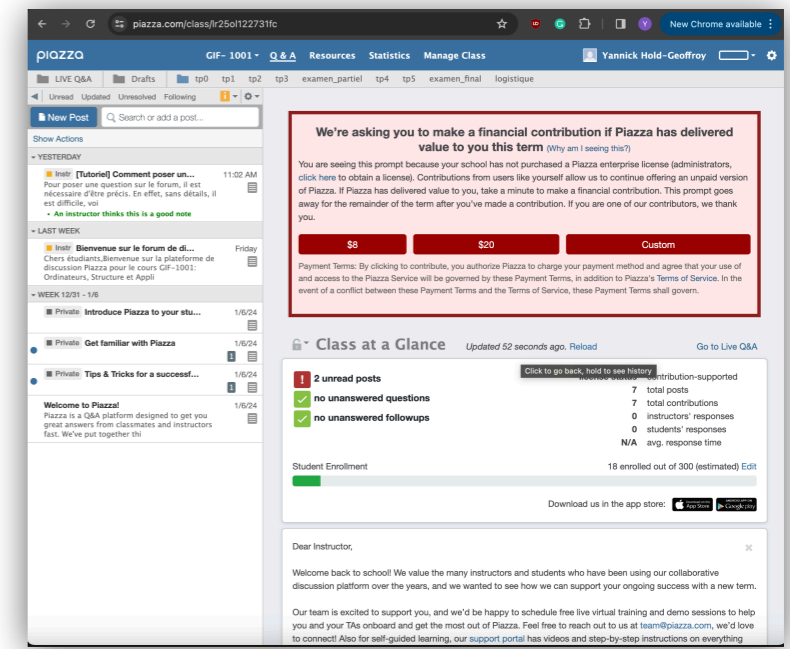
piazza.com/class/lr25ol122731fc

New Chrome available

piazza GIF- 1001 Q & A Resources Statistics Manage Class Yannick Hold-Geoffroy

LIVE Q&A Drafts tp0 tp1 tp2 tp3 examen_partiel tp4 tp5 examen_final logistique

Unread Updated Unresolved Following

New Post Search or add a post...

Show Actions

YESTERDAY

Instr [Tutoriel] Comment poser un... 11:02 AM
Pour poser une question sur le forum, il est nécessaire d'être précis. En effet, sans détails, il est difficile, voi
An instructor thinks this is a good note

LAST WEEK

Instr Bienvenue sur le forum de di... Friday
Chers étudiants,Bienvenue sur la plateforme de discussion Piazza pour le cours GIF-1001: Ordinateurs, Structure et Appli

WEEK 12/31 - 1/6

Private Introduce Piazza to your stu... 1/6/24

Private Get familiar with Piazza 1/6/24

Private Tips & Tricks for a successf... 1/6/24

Welcome to Piazza! 1/6/24
Piazza is a Q&A platform designed to get you great answers from classmates and instructors fast. We've put together thi

We're asking you to make a financial contribution if Piazza has delivered value to you this term (Why am I seeing this?)

You are seeing this prompt because your school has not purchased a Piazza enterprise license (administrators, click here to obtain a license). Contributions from users like yourself allow us to continue offering an unpaid version of Piazza. If Piazza has delivered value to you, take a minute to make a financial contribution. This prompt goes away for the remainder of the term after you've made a contribution. If you are one of our contributors, we thank you.

$8 $20 Custom

Payment Terms: By clicking to contribute, you authorize Piazza to charge your payment method and agree that your use of and access to the Piazza Service will be governed by these Payment Terms, in addition to Piazza's Terms of Service. In the event of a conflict between these Payment Terms and the Terms of Service, these Payment Terms shall govern.

Class at a Glance Updated 52 seconds ago. Reload Go to Live Q&A

Click to go back, hold to see history

2 unread posts
no unanswered questions
no unanswered followups

license status contribution-supported
7 total posts
7 total contributions
0 instructors' responses
0 students' responses
N/A avg. response time

Student Enrollment 18 enrolled out of 300 (estimated) Edit

Download us in the app store: App Store Google play

Dear Instructor,

Welcome back to school! We value the many instructors and students who have been using our collaborative discussion platform over the years, and we wanted to see how we can support your ongoing success with a new term.

Our team is excited to support you, and we'd be happy to schedule free live virtual training and demo sessions to help you and your TAs onboard and get the most out of Piazza. Feel free to reach out to us at team@piazza.com, we'd love to connect! Also for self-guided learning, our support portal has videos and step-by-step instructions on everything